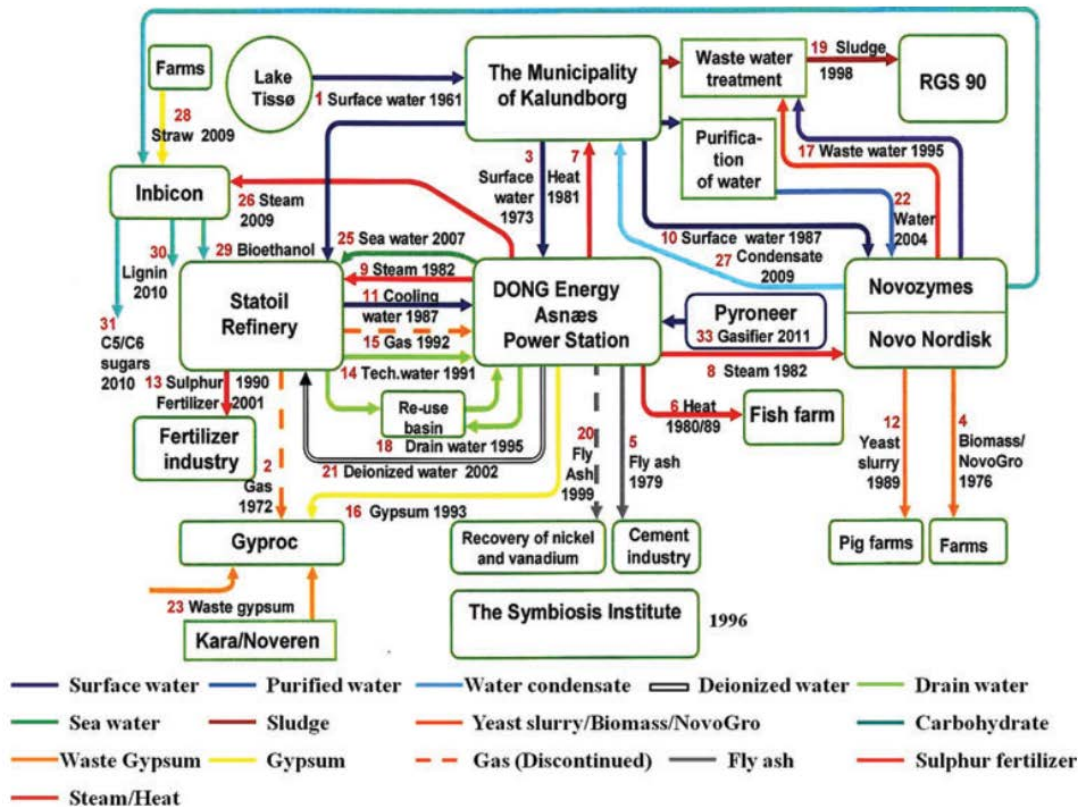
Farms

Lake Tissø

1 Surface water 1961

The Municipality of Kalundborg

Waste water treatment

19 Sludge 1998

RGS 90

28 Straw 2009

Purification of water

17 Waste water 1995

Inbicon

26 Steam 2009

3 Surface water 1973

7 Heat 1981

22 Water 2004

30 Lignin 2010

29 Bioethanol

25 Sea water 2007

10 Surface water 1987

27 Condensate 2009

9 Steam 1982

Statoil Refinery

DONG Energy Asnæs Power Station

Novozymes

11 Cooling water 1987

Pyroneer

31 C5/C6 sugars 2010

15 Gas 1992

33 Gasifier 2011

Novo Nordisk

14 Tech.water 1991

8 Steam 1982

13 Sulphur 1990 Fertilizer 2001

Re-use basin

6 Heat 1980/89

Fish farm

Fertilizer industry

18 Drain water 1995

21 Deionized water 2002

20 Fly Ash 1999

5 Fly ash 1979

12 Yeast slurry 1989

4 Biomass/ NovoGro 1976

2 Gas 1972

16 Gypsum 1993

Gyproc

Recovery of nickel and vanadium

Cement industry

Pig farms

Farms

23 Waste gypsum

Kara/Noveren

The Symbiosis Institute

1996

Surface water
Purified water
Water condensate
Deionized water
Drain water
Sea water
Sludge
Yeast slurry/Biomass/NovoGro
Carbohydrate
Waste Gypsum
Gypsum
Gas (Discontinued)
Fly ash
Sulphur fertilizer
Steam/Heat